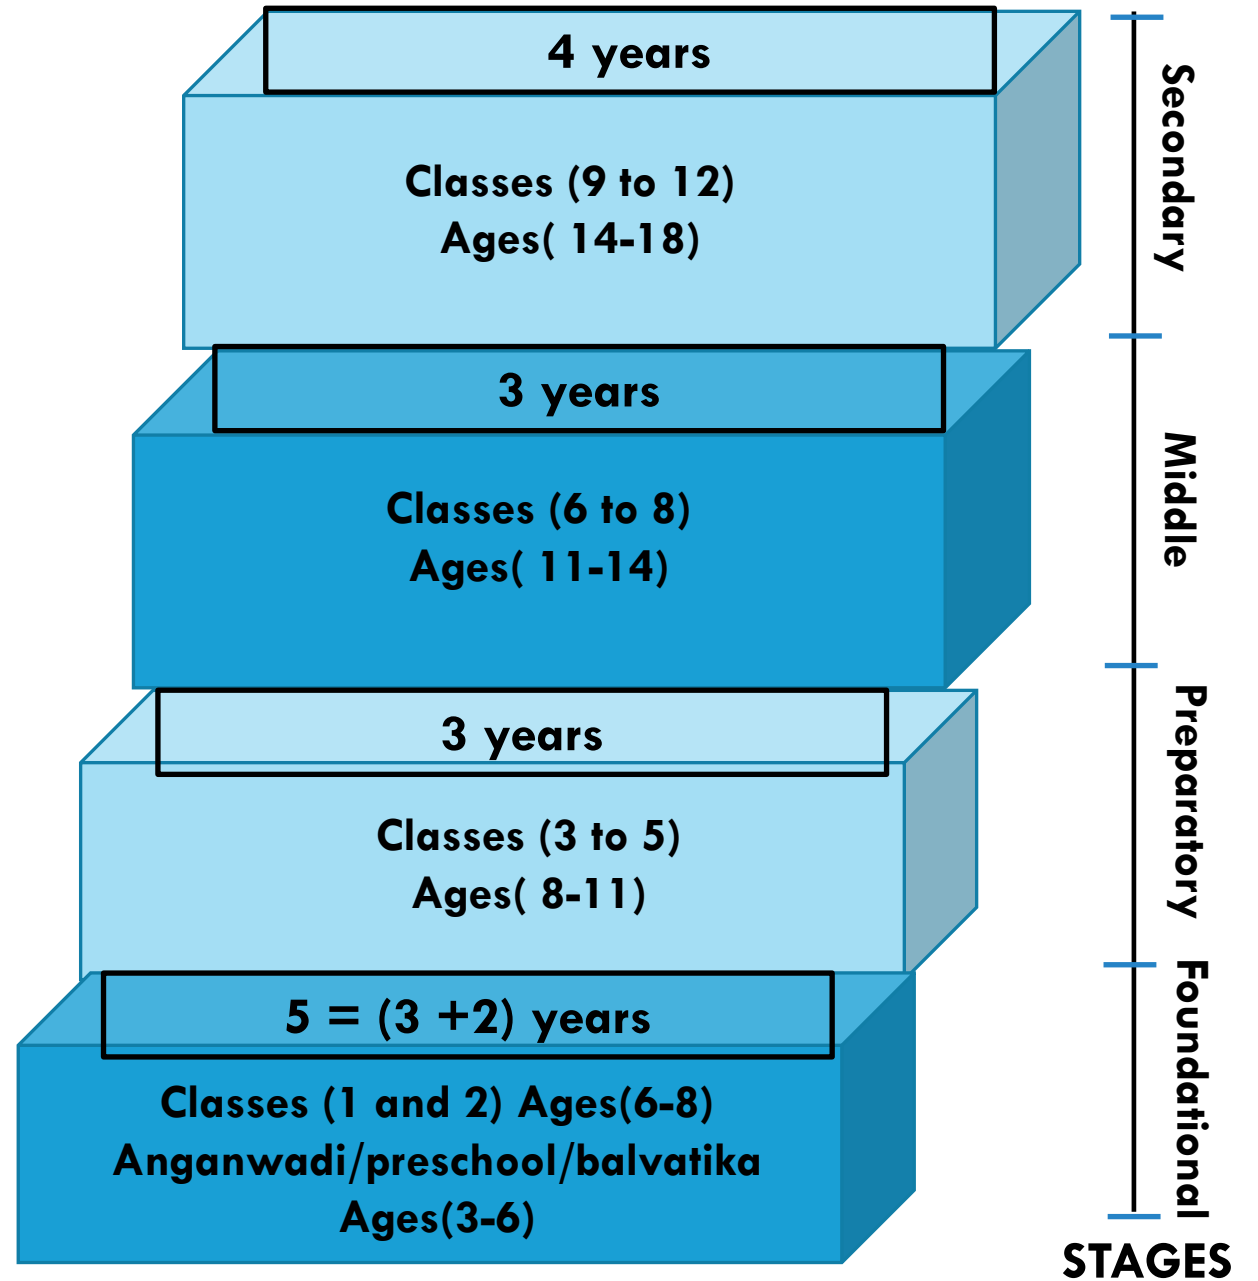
4 years

Classes (9 to 12)
Ages( 14-18)

Secondary

3 years

Classes (6 to 8)
Ages( 11-14)

Middle

3 years

Classes (3 to 5)
Ages( 8-11)

Preparatory

5 = (3 +2) years

Classes (1 and 2) Ages(6-8)
Anganwadi/preschool/balvatika
Ages(3-6)

Foundational

STAGES